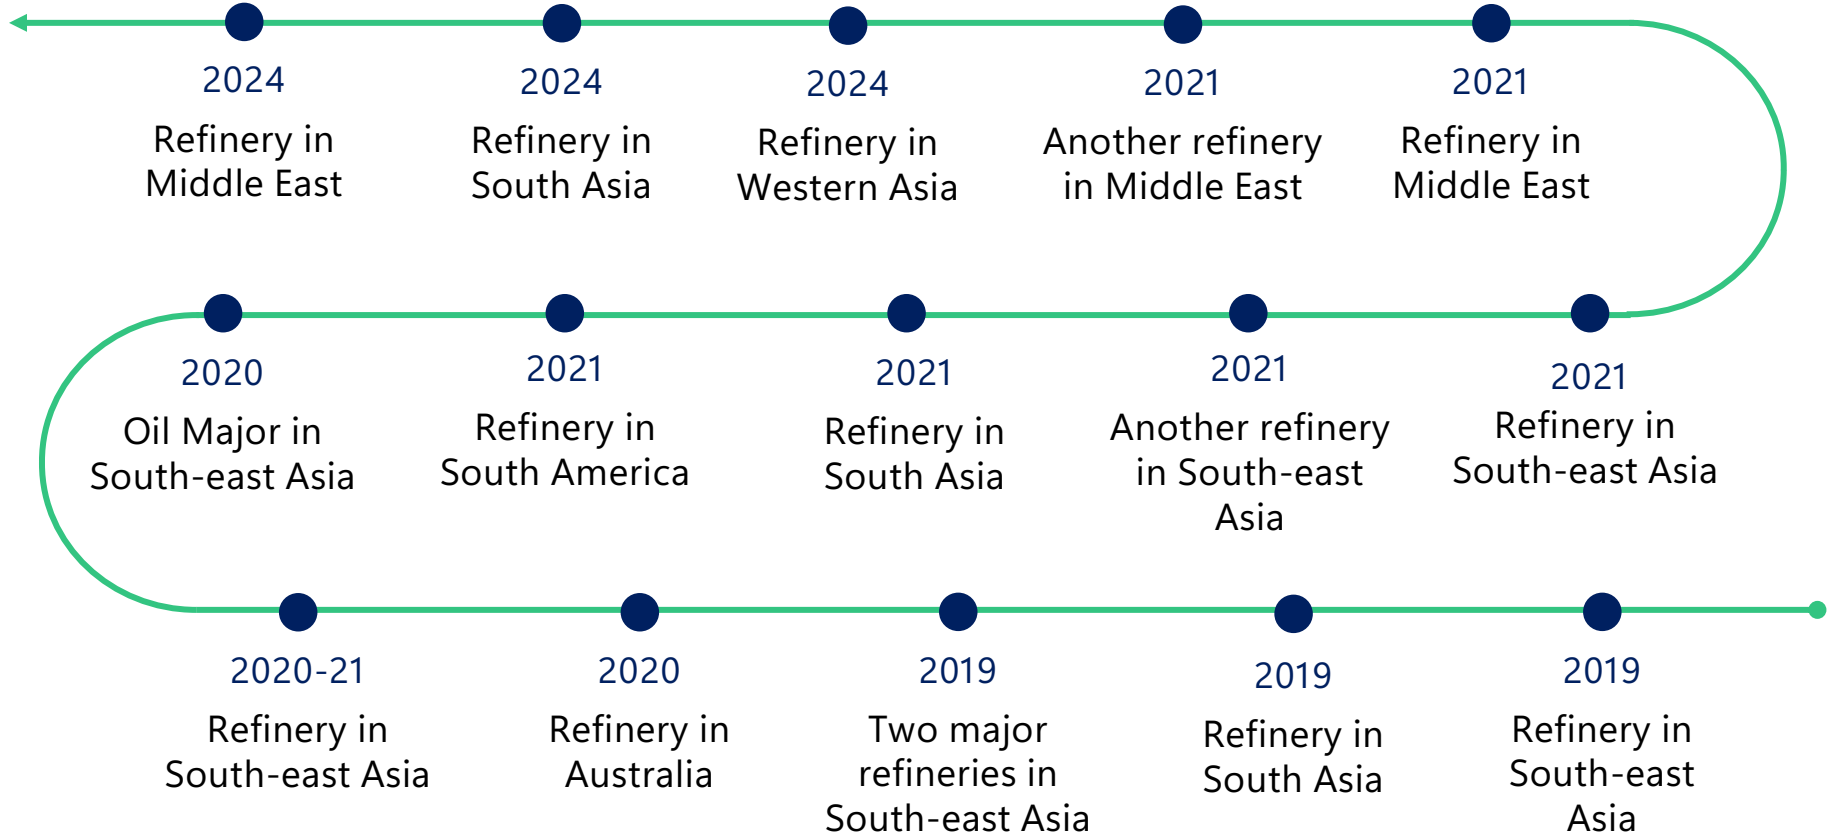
2024
Refinery in Middle East

2024
Refinery in South Asia

2024
Refinery in Western Asia

2021
Another refinery in Middle East

2021
Refinery in Middle East

2020
Oil Major in South-east Asia

2021
Refinery in South America

2021
Refinery in South Asia

2021
Another refinery in South-east Asia

2021
Refinery in South-east Asia

2020-21
Refinery in South-east Asia

2020
Refinery in Australia

2019
Two major refineries in South-east Asia

2019
Refinery in South Asia

2019
Refinery in South-east Asia